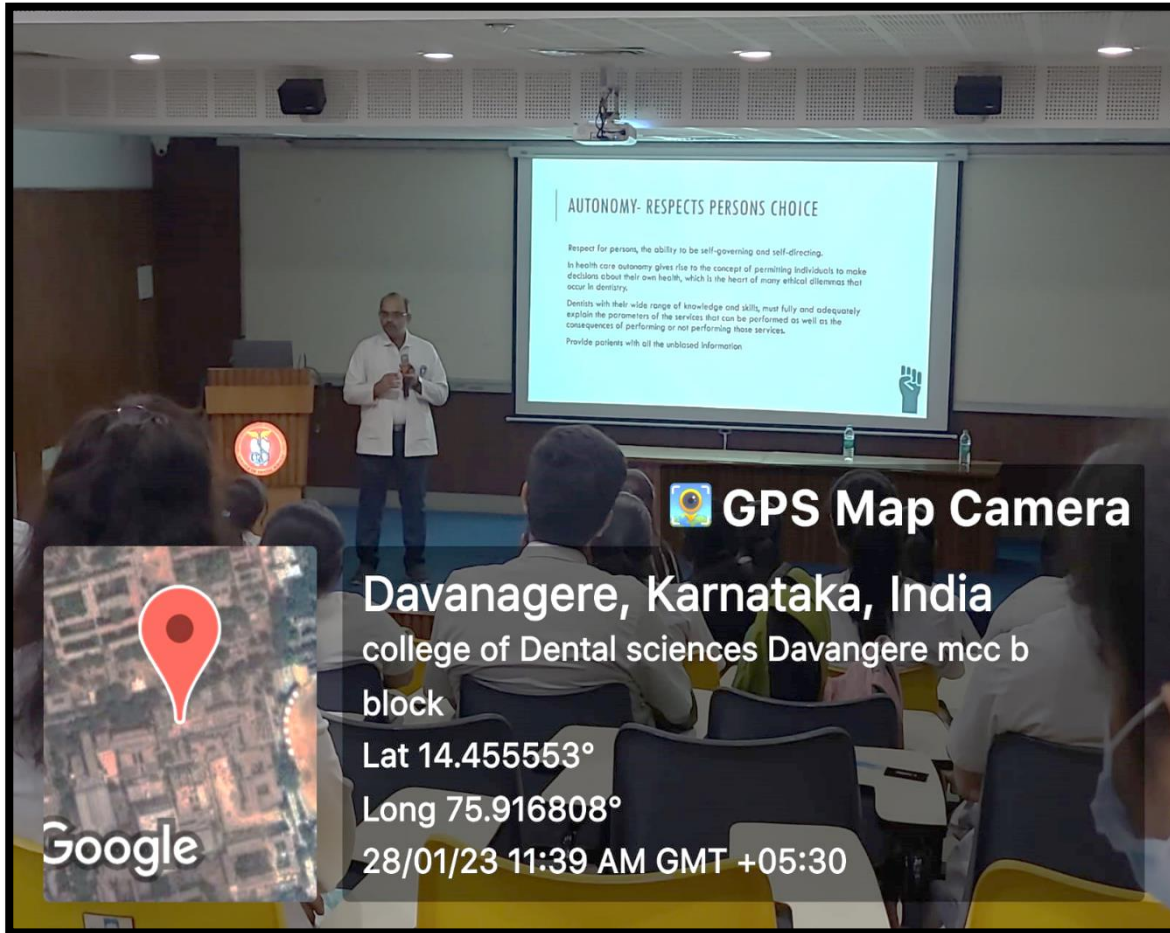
AUTONOMY- RESPECTS PERSONS CHOICE

Respect for persons, the ability to be self-governing and self-directing.

In health care autonomy gives rise to the concept of permitting individuals to make decisions about their own health, which is the heart of many ethical dilemmas that occur in dentistry.

Dentists with their wide range of knowledge and skills, must fully and adequately explain the parameters of the services that can be performed as well as the consequences of performing or not performing those services.

Provide patients with all the unbiased information

GPS Map Camera

Davanagere, Karnataka, India
college of Dental sciences Davangere mcc b block
Lat 14.455553°
Long 75.916808°
28/01/23 11:39 AM GMT +05:30

Google